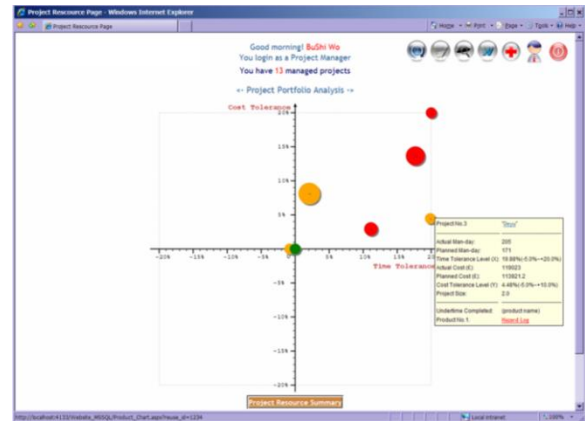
Project Resource Page - Windows Internet Explorer

Project Resource Page

Home | Print | Page | Tools | Help

Good morning! BuShi Wo
You login as a Project Manager
You have 13 managed projects

<- Project Portfolio Analysis ->

Cost Tolerance

20%
15%
10%
5%
-5%
-10%
-15%
-20%

-20% -15% -10% -5% 0 5% 10% 15% 20%

Time Tolerance

Project No.3 "Story"

Actual Man-day: 205
Planned Man-day: 171
Time Tolerance Level (X): 19.88% (-5.0%~+20.0%)
Actual Cost (£): 119023
Planned Cost (£): 113921.2
Cost Tolerance Level (Y): 4.48% (-5.0%~+10.0%)
Project Size: 2.0

Undefine Completed: (product name)
Product No.1: Record Log

Project Resource Summary

http://localhost:4133/Website_MSSQL/Product_Chart.aspx?euse_id=1234

Local intranet

100%